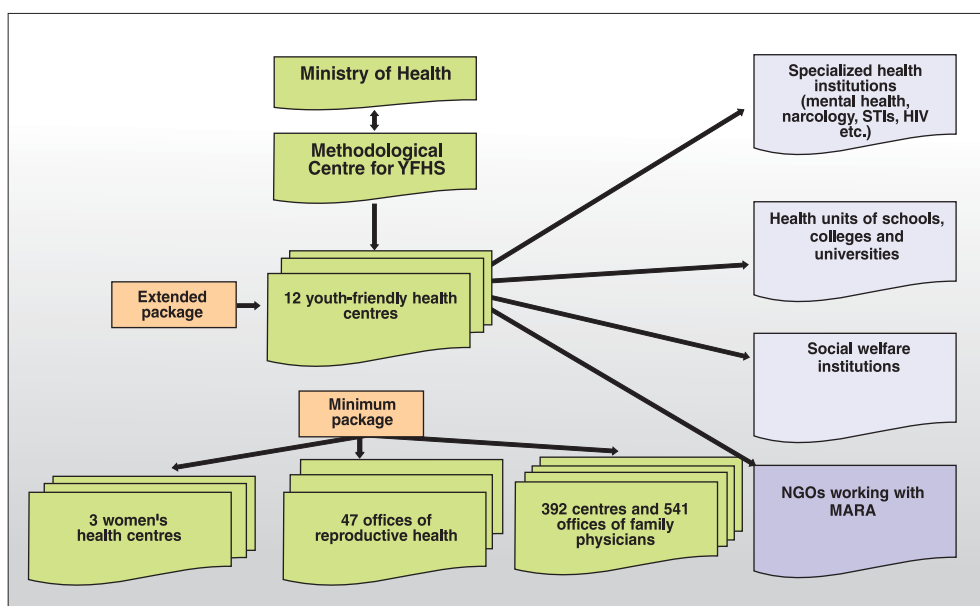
Ministry of Health

Methodological Centre for YFHS

Extended package

12 youth-friendly health centres

Specialized health institutions (mental health, narcology, STIs, HIV etc.)

Health units of schools, colleges and universities

Social welfare institutions

Minimum package

NGOs working with MARA

3 women's health centres

47 offices of reproductive health

392 centres and 541 offices of family physicians